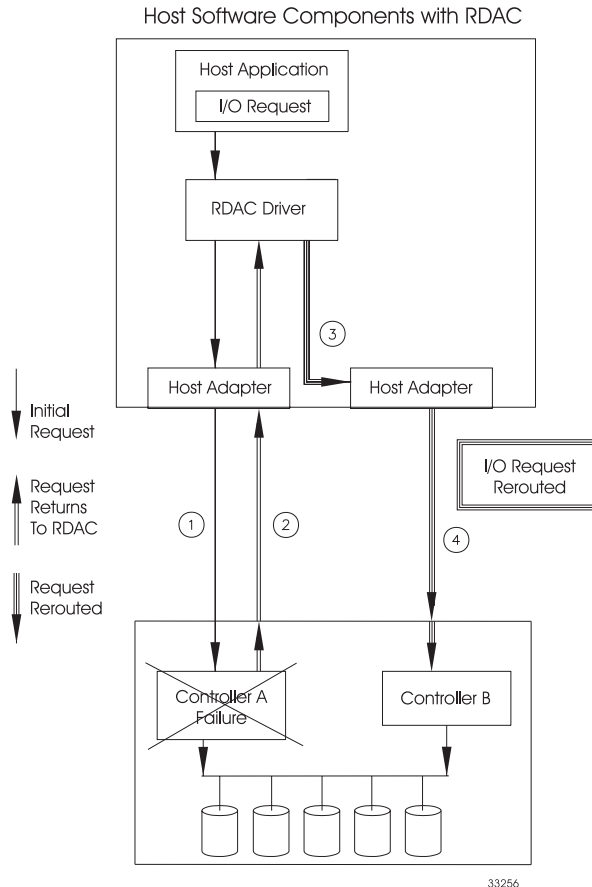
Host Software Components with RDAC

Host Application

I/O Request

RDAC Driver

3

Host Adapter

Host Adapter

Initial Request

Request Returns To RDAC

Request Rerouted

I/O Request Rerouted

1

2

4

Controller A Failure

Controller B

33256